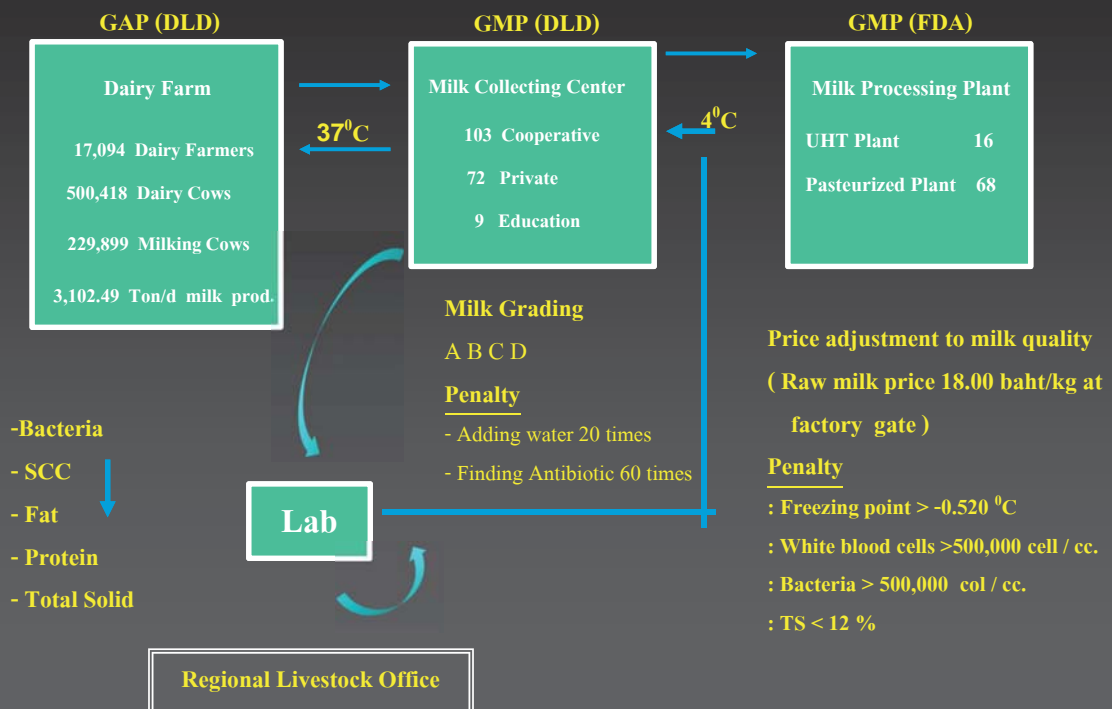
GAP (DLD)

Dairy Farm

17,094 Dairy Farmers

500,418 Dairy Cows

229,899 Milking Cows

3,102.49 Ton/d milk prod.

GMP (DLD)

Milk Collecting Center

103 Cooperative

72 Private

9 Education

GMP (FDA)

Milk Processing Plant

UHT Plant 16

Pasteurized Plant 68

$37^0$C

$4^0$C

Milk Grading

A B C D

Penalty

- Adding water 20 times

- Finding Antibiotic 60 times

Price adjustment to milk quality

( Raw milk price 18.00 baht/kg at factory gate )

Penalty

: Freezing point > -0.520 $^0$C

: White blood cells >500,000 cell / cc.

: Bacteria > 500,000 col / cc.

: TS < 12 %

-Bacteria

- SCC

- Fat

- Protein

- Total Solid

Lab

Regional Livestock Office